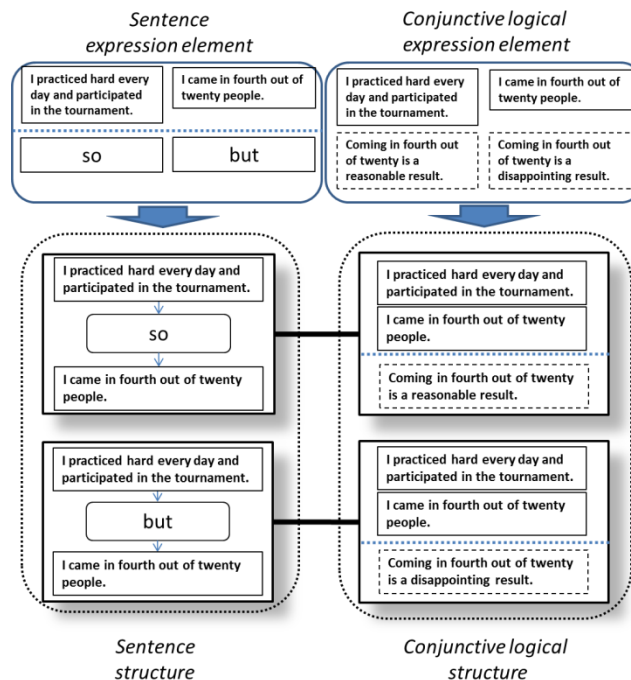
Sentence expression element

I practiced hard every day and participated in the tournament.

I came in fourth out of twenty people.

so

but

Conjunctive logical expression element

I practiced hard every day and participated in the tournament.

I came in fourth out of twenty people.

Coming in fourth out of twenty is a reasonable result.

Coming in fourth out of twenty is a disappointing result.

I practiced hard every day and participated in the tournament.

so

I came in fourth out of twenty people.

I practiced hard every day and participated in the tournament.

I came in fourth out of twenty people.

Coming in fourth out of twenty is a reasonable result.

I practiced hard every day and participated in the tournament.

but

I came in fourth out of twenty people.

I practiced hard every day and participated in the tournament.

I came in fourth out of twenty people.

Coming in fourth out of twenty is a disappointing result.

Sentence structure

Conjunctive logical structure